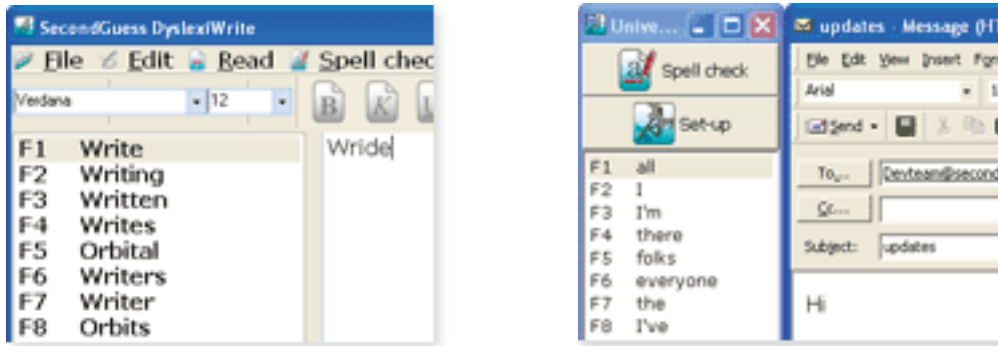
SecondGuess DyslexiWrite

File Edit Read Spell chec

Verdana 12

B K

F1 Write
F2 Writing
F3 Written
F4 Writes
F5 Orbital
F6 Writers
F7 Writer
F8 Orbits

Wride

Unive...

Spell check

Set-up

F1 all
F2 I
F3 I'm
F4 there
F5 folks
F6 everyone
F7 the
F8 I've

updates - Message (H

File Edit View Insert For

Arial

Send

To... Devteam@second

Cc...

Subject: updates

Hi